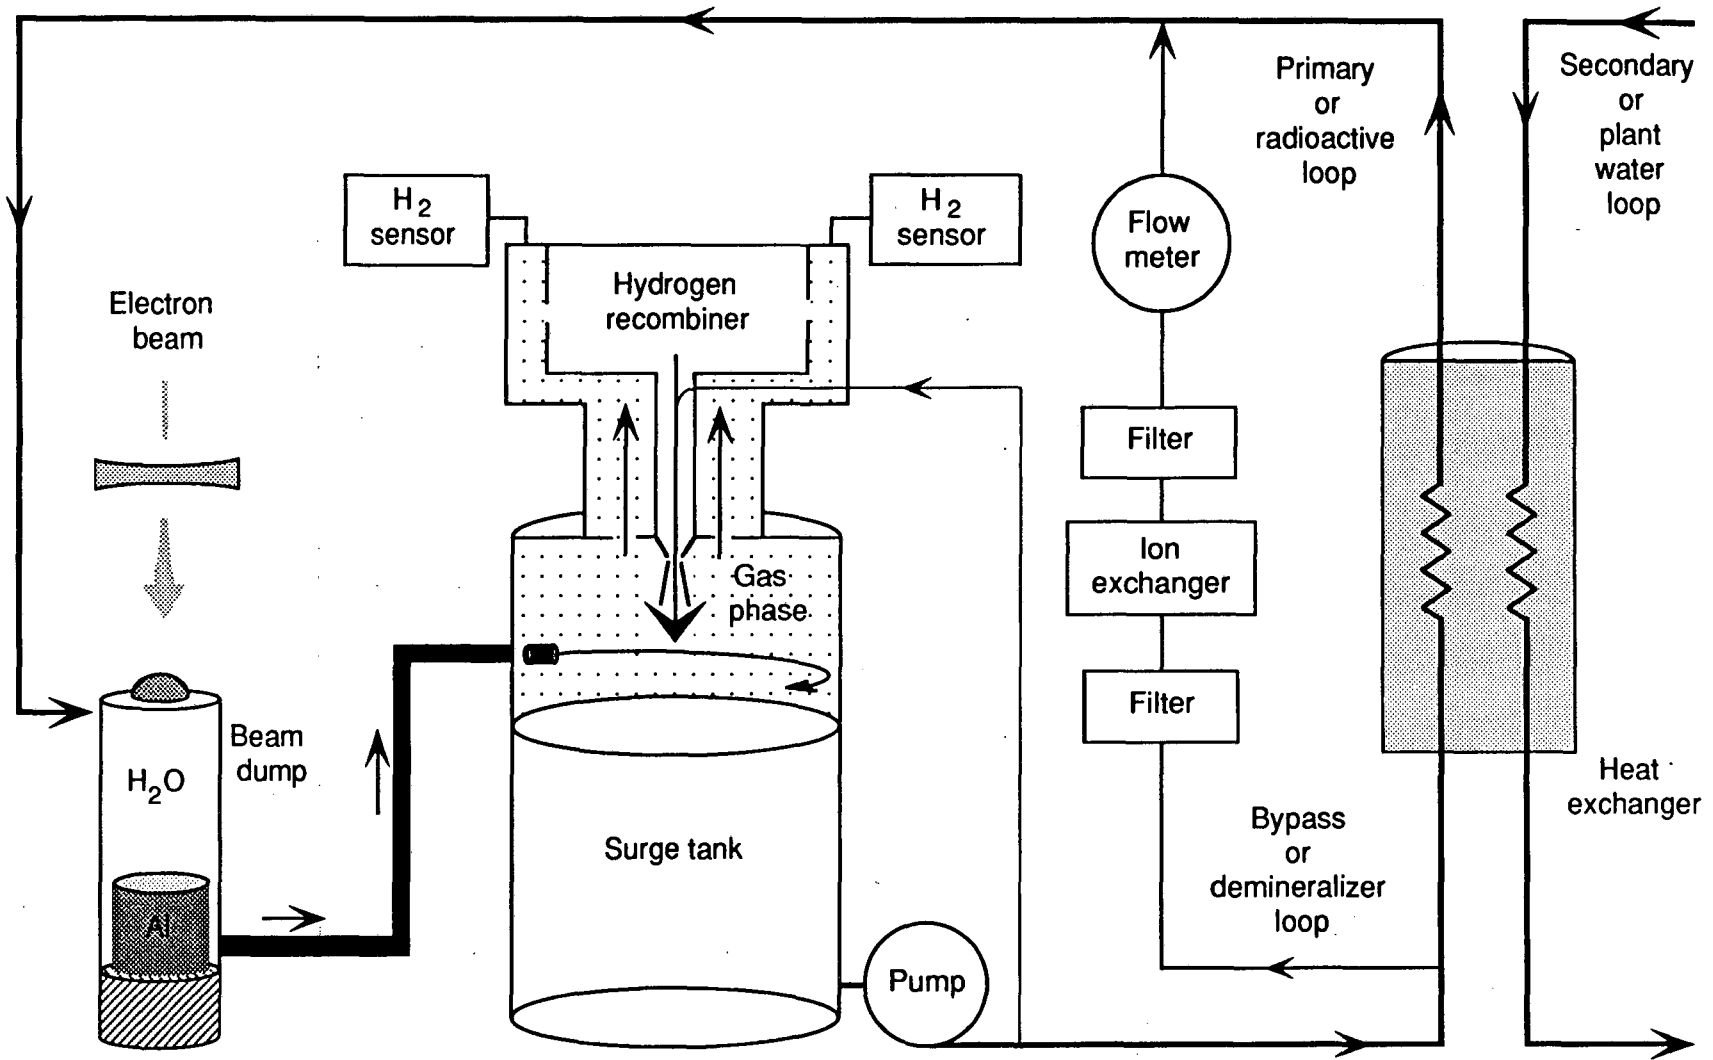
$H_2$ sensor

$H_2$ sensor

Hydrogen recombiner

Electron beam

Gas phase

Surge tank

$H_2O$

Al

Beam dump

Pump

Flow meter

Filter

Ion exchanger

Filter

Primary or radioactive loop

Secondary or plant water loop

Heat exchanger

Bypass or demineralizer loop